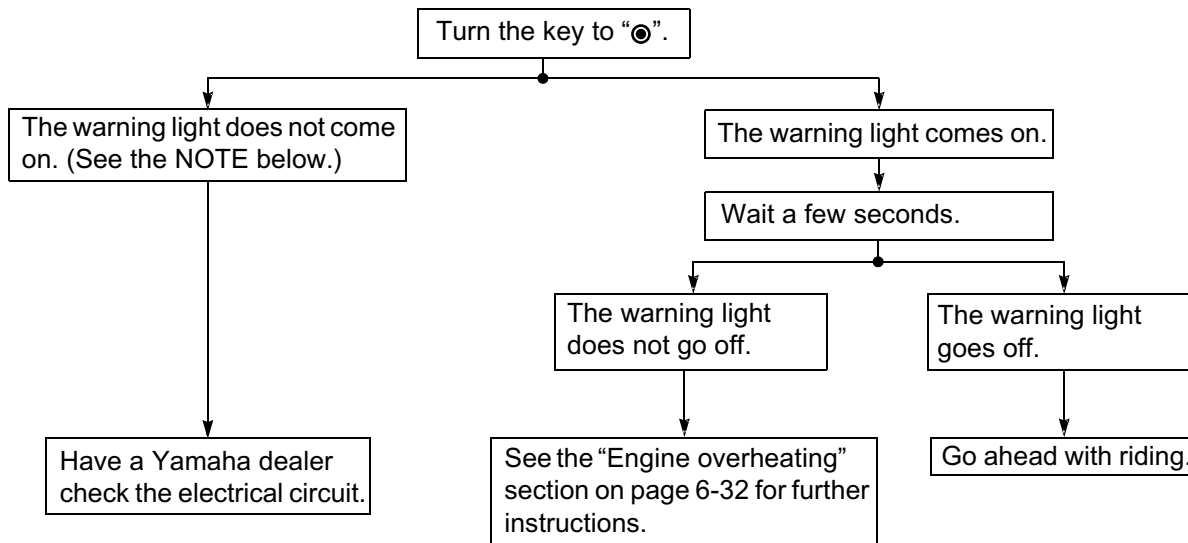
Turn the key to "◉".

The warning light does not come on. (See the NOTE below.)

Have a Yamaha dealer check the electrical circuit.

The warning light comes on.

Wait a few seconds.

The warning light does not go off.

See the "Engine overheating" section on page 6-32 for further instructions.

The warning light goes off.

Go ahead with riding.